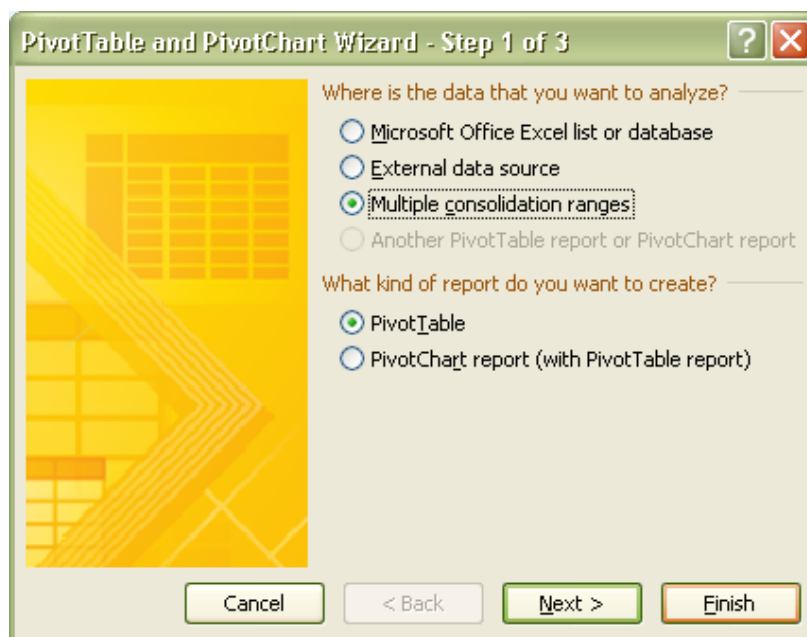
PivotTable and PivotChart Wizard - Step 1 of 3

?

Where is the data that you want to analyze?

Microsoft Office Excel list or database

External data source

Multiple consolidation ranges

Another PivotTable report or PivotChart report

What kind of report do you want to create?

PivotTable

PivotChart report (with PivotTable report)

Cancel

< Back

Next >

Finish